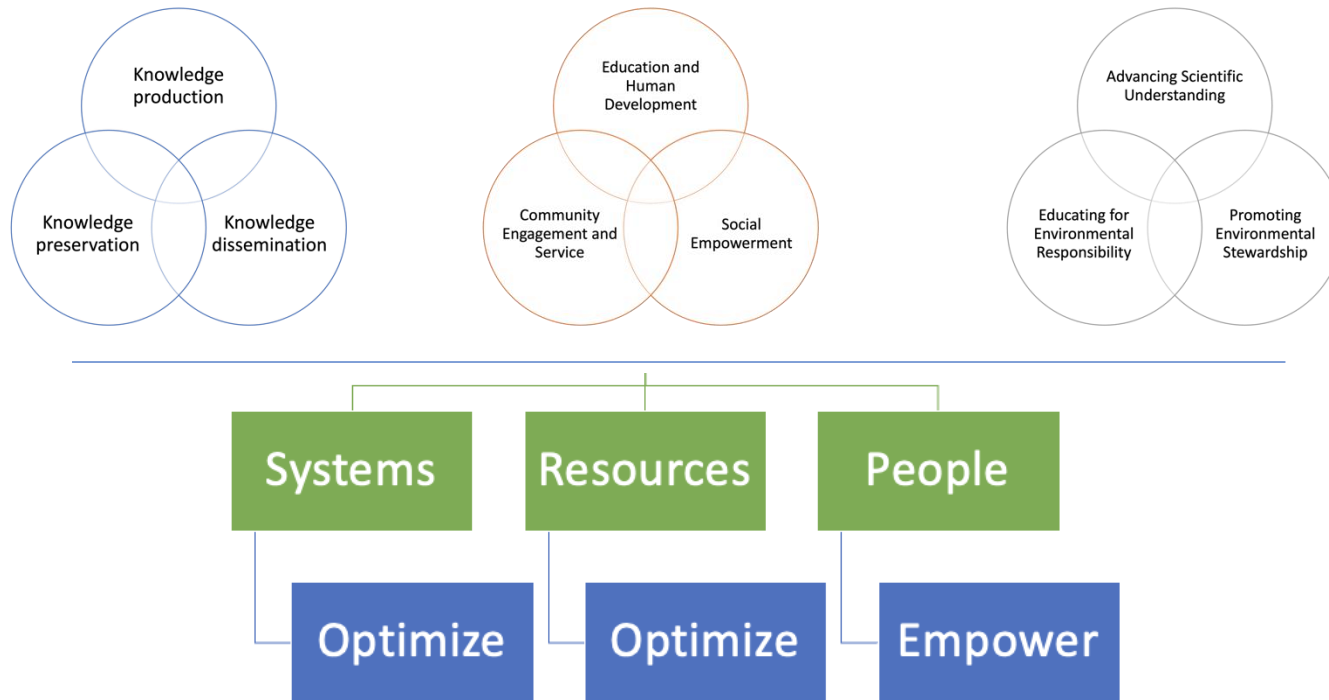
Knowledge production

Knowledge preservation

Knowledge dissemination

Education and Human Development

Community Engagement and Service

Social Empowerment

Advancing Scientific Understanding

Educating for Environmental Responsibility

Promoting Environmental Stewardship

Systems

Resources

People

Optimize

Optimize

Empower